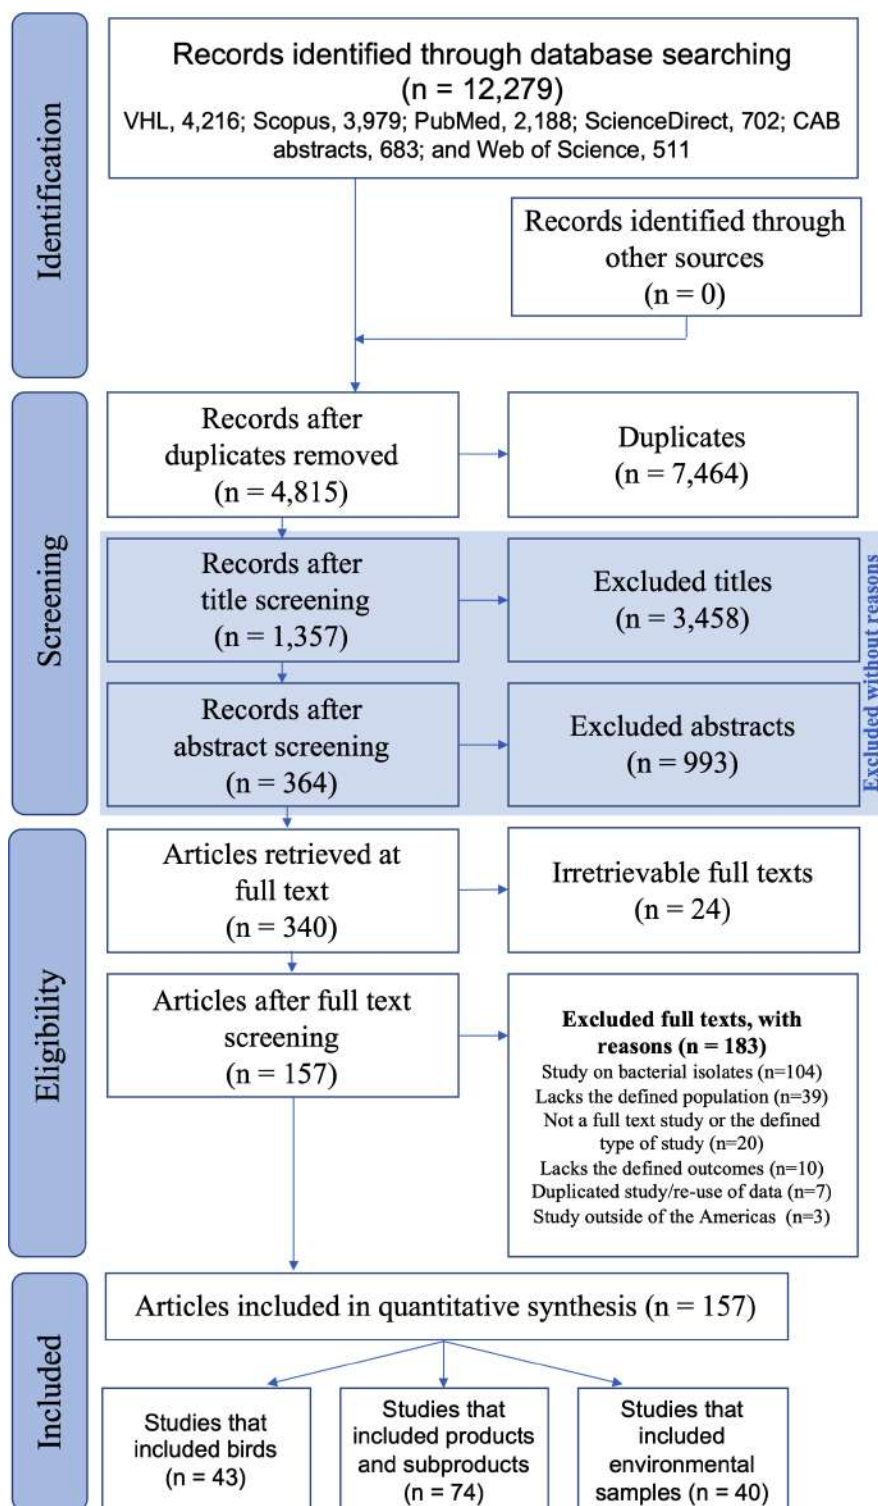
Identification

Records identified through database searching (n = 12,279)
VHL, 4,216; Scopus, 3,979; PubMed, 2,188; ScienceDirect, 702; CAB abstracts, 683; and Web of Science, 511

Records identified through other sources (n = 0)

Screening

Records after duplicates removed (n = 4,815)

Duplicates (n = 7,464)

Records after title screening (n = 1,357)

Excluded titles (n = 3,458)

Records after abstract screening (n = 364)

Excluded abstracts (n = 993)

Excluded without reasons

Eligibility

Articles retrieved at full text (n = 340)

Irretrievable full texts (n = 24)

Articles after full text screening (n = 157)

**Excluded full texts, with reasons (n = 183)**
Study on bacterial isolates (n=104)
Lacks the defined population (n=39)
Not a full text study or the defined type of study (n=20)
Lacks the defined outcomes (n=10)
Duplicated study/re-use of data (n=7)
Study outside of the Americas (n=3)

Included

Articles included in quantitative synthesis (n = 157)

Studies that included birds (n = 43)

Studies that included products and subproducts (n = 74)

Studies that included environmental samples (n = 40)